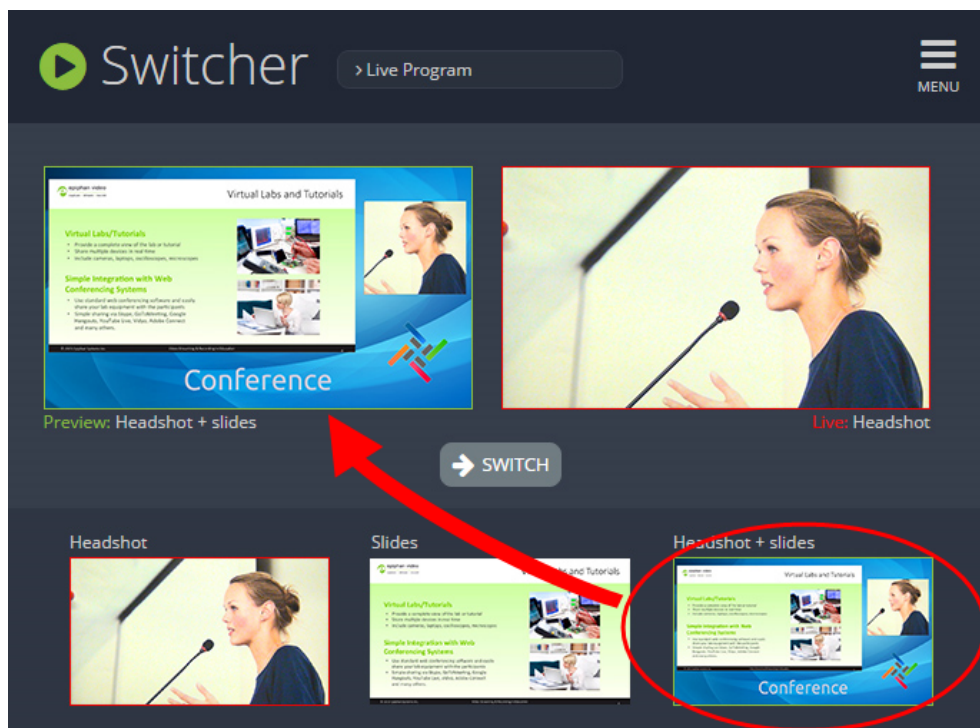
Switcher

> Live Program

MENU

Virtual Labs and Tutorials

Virtual Labs/Tutorials

Simple Integration with Web Conferencing Systems

Conference

Preview: Headshot + slides

Live: Headshot

SWITCH

Headshot

Slides

Virtual Labs and Tutorials

Virtual Labs/Tutorials

Simple Integration with Web Conferencing Systems

Headshot + slides

Virtual Labs and Tutorials

Conference